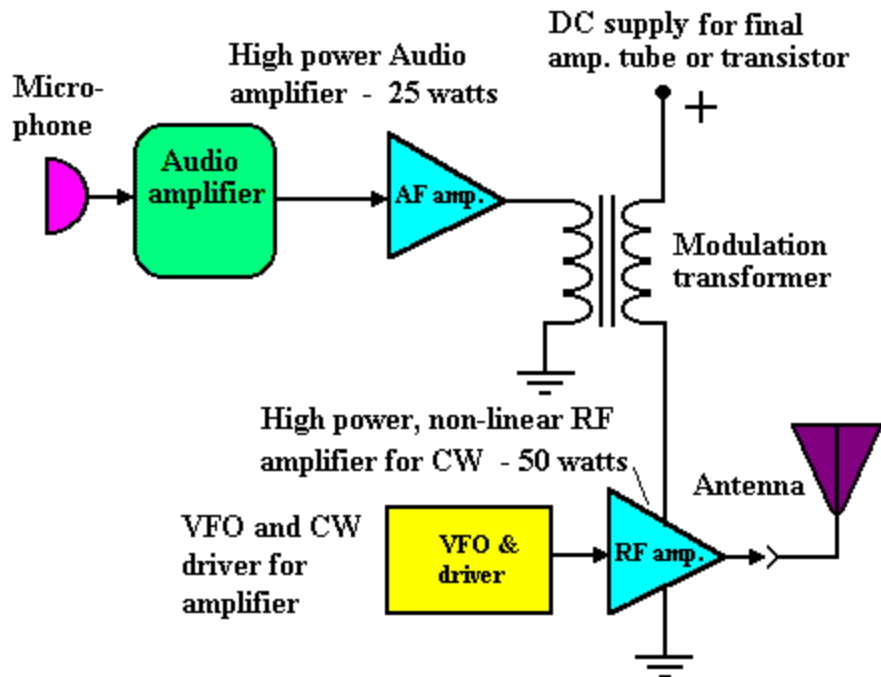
DC supply for final amp. tube or transistor

+

High power Audio amplifier - 25 watts

Microphone

Audio amplifier

AF amp.

Modulation transformer

High power, non-linear RF amplifier for CW - 50 watts

Antenna

VFO and CW driver for amplifier

VFO & driver

RF amp.